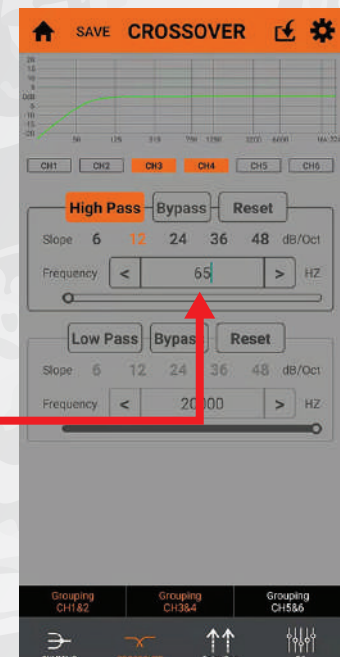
SAVE CROSSOVER

20
15
10
5
0dB
-5
-10
-15
-20

50 125 315 750 1250 3200 6400 16k 20k

CH1 CH2 CH3 CH4 CH5 CH6

High Pass Bypass Reset

Slope 6 12 24 36 48 dB/Oct

Frequency < 65 > HZ

Low Pass Bypass Reset

Slope 6 12 24 36 48 dB/Oct

Frequency < 20000 > HZ

Grouping CH1&2 Grouping CH3&4 Grouping CH5&6